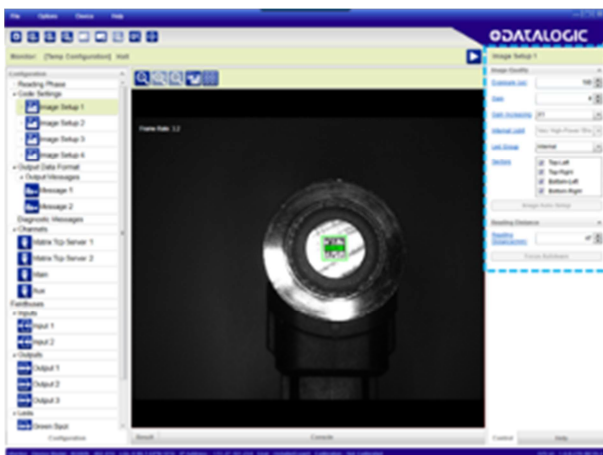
File Options Device Help

DATALOGIC

Monitor [Temp Configuration] Halt

Image Setup 1

Configuration
Reading Phase
Code Settings
Image Setup 1
Image Setup 2
Image Setup 3
Image Setup 4
Output Data Format
Output Messages
Message 1
Message 2
Diagnostic Messages
Channels
Matrix Tcp Server 1
Matrix Tcp Server 2
Main
Aux
Fieldbuses
Inputs
Input 1
Input 2
Outputs
Output 1
Output 2
Output 3
Leds
Green Spot
Configuration

Frame Rate: 3.2

Image Quality
Exposure (us)
Gain
Gain Increasing
Internal Lights
Light Group
Sectors
Top-Left
Top-Right
Bottom-Left
Bottom-Right
Image Auto-Setup

Reading Distance
Reading Distance (mm)
Focus Autolearn

Result
Console
Control
Help